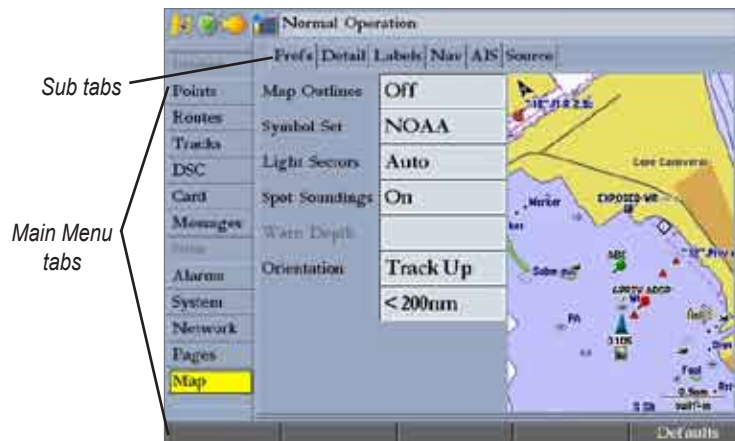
Normal Operation

Prefs | Detail | Labels | Nav | AIS | Source

Sub tabs

Main Menu tabs

Points
Routes
Tracks
DSC
Card
Messages
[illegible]
Alarms
System
Network
Pages
Map

| | |
|---|---|
| Map Outlines | Off |
| Symbol Set | NOAA |
| Light Sectors | Auto |
| Spot Soundings | On |
| Warn Depth | |
| Orientation | Track Up |
| | < 200nm |

Cape Canaveral
Marker
EXPOSED WR
Sebastian
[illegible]
0.5nm

Defaults